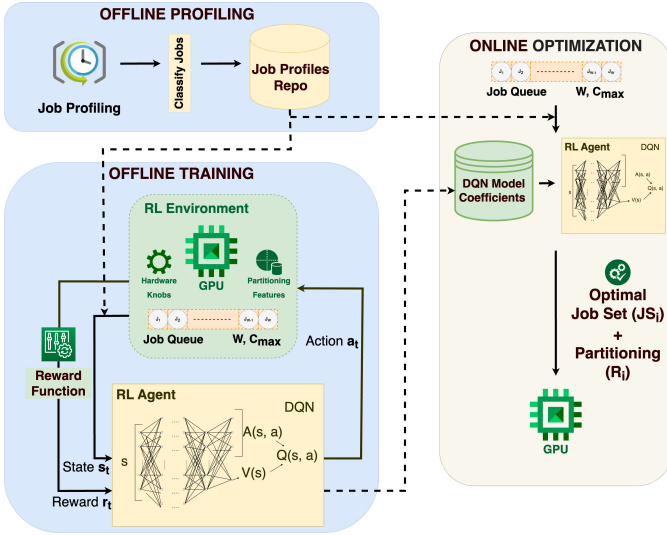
OFFLINE PROFILING

Job Profiling

Classify Jobs

Job Profiles Repo

ONLINE OPTIMIZATION

$J_1$ $J_2$ $J_{M-1}$ $J_M$

Job Queue

W, $C_{max}$

DQN Model Coefficients

RL Agent

DQN

s

A(s, a)

Q(s, a)

V(s)

OFFLINE TRAINING

RL Environment

Hardware Knobs

GPU

Partitioning Features

$J_1$ $J_2$ $J_{M-1}$ $J_M$

Job Queue

W, $C_{max}$

Reward Function

Action $a_t$

RL Agent

DQN

s

A(s, a)

Q(s, a)

V(s)

State $s_t$

Reward $r_t$

Optimal Job Set ($JS_i$) + Partitioning ($R_i$)

GPU